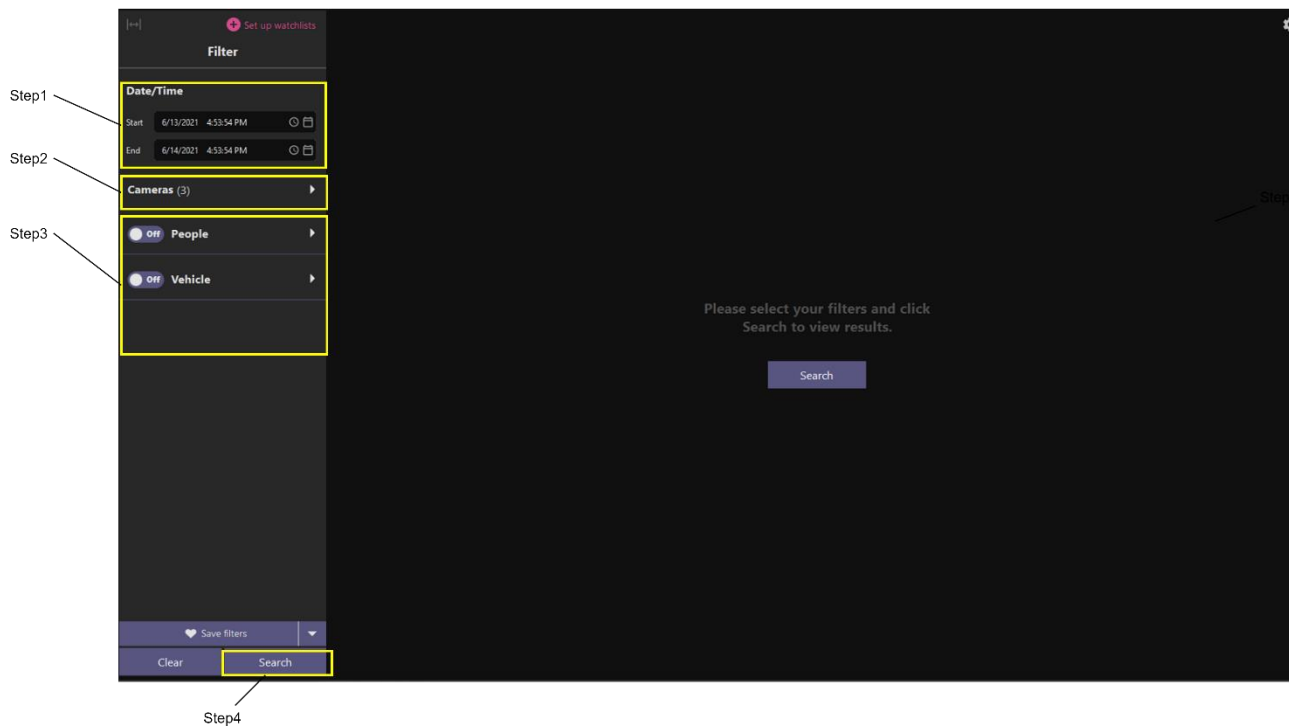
Set up watchlists

Filter

Step1

Date/Time

Start 6/13/2021 4:53:54 PM

End 6/14/2021 4:53:54 PM

Step2

Cameras (3)

Step3

Off People

Off Vehicle

Step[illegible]

Please select your filters and click Search to view results.

Search

Save filters

Clear

Search

Step4